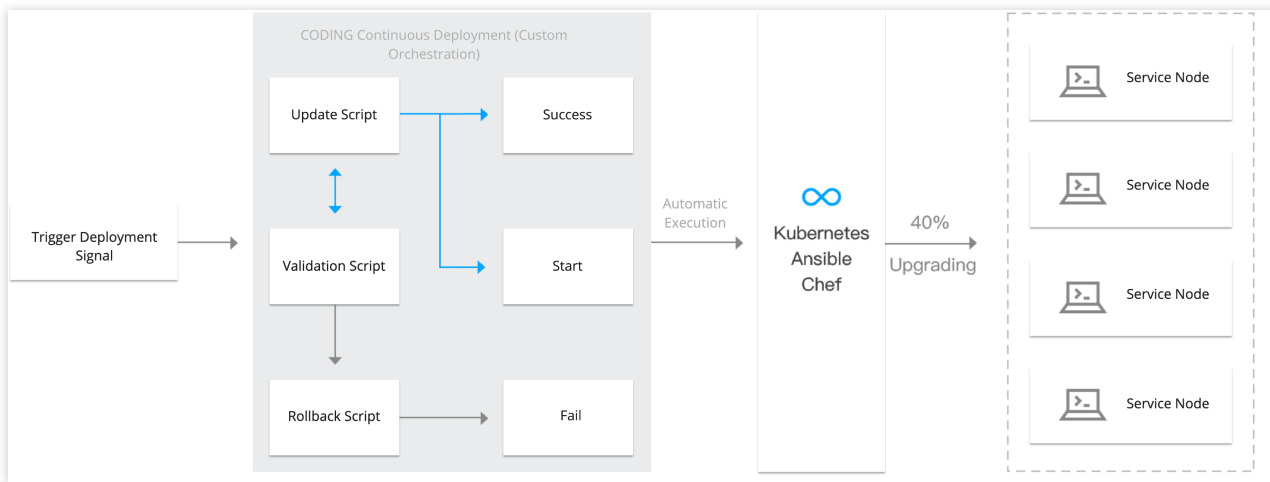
CODING Continuous Deployment (Custom Orchestration)

Trigger Deployment Signal

Update Script

Success

Validation Script

Start

Rollback Script

Fail

Automatic Execution

Kubernetes
Ansible
Chef

40%
Upgrading

Service Node

Service Node

Service Node

Service Node